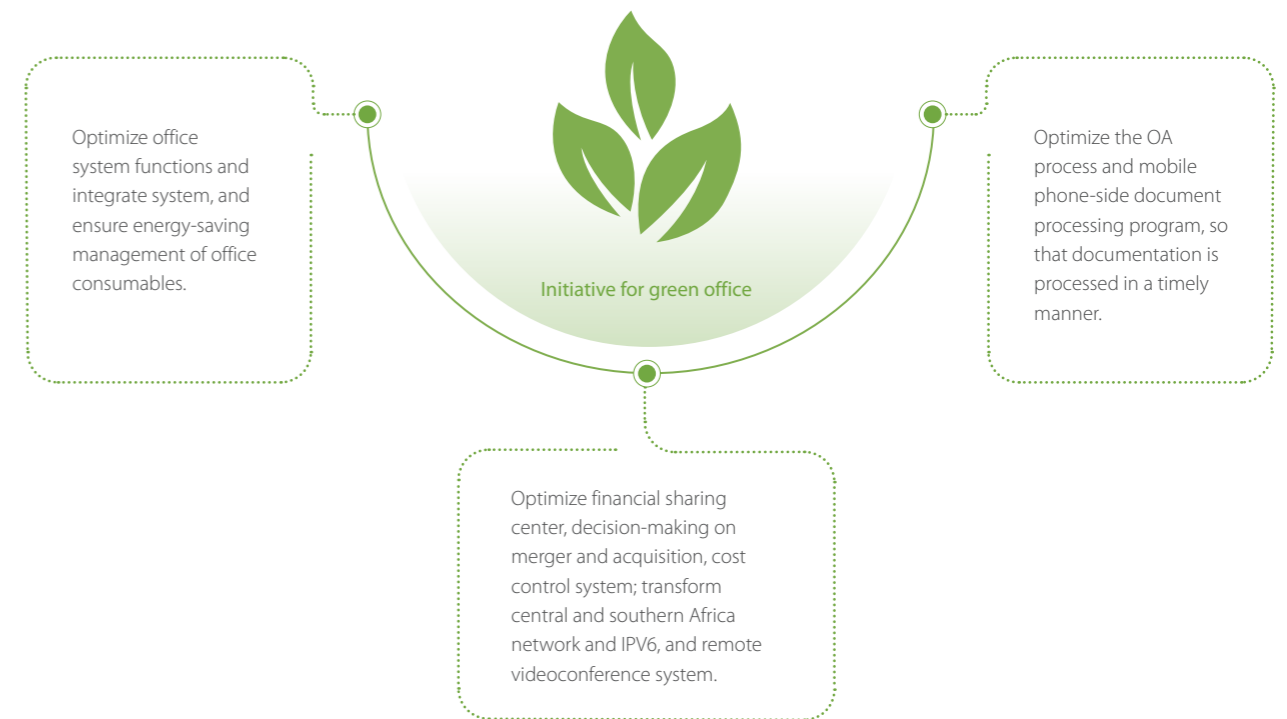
Optimize office system functions and integrate system, and ensure energy-saving management of office consumables.

Initiative for green office

Optimize the OA process and mobile phone-side document processing program, so that documentation is processed in a timely manner.

Optimize financial sharing center, decision-making on merger and acquisition, cost control system; transform central and southern Africa network and IPV6, and remote videoconference system.